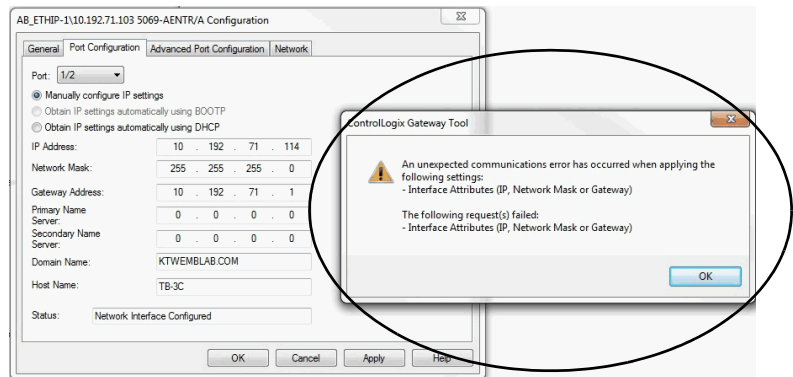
AB_ETHIP-1\10.192.71.103 5069-AENTR/A Configuration

General | Port Configuration | Advanced Port Configuration | Network

Port: 1/2

Manually configure IP settings

Obtain IP settings automatically using BOOTP

Obtain IP settings automatically using DHCP

IP Address: 10 . 192 . 71 . 114

Network Mask: 255 . 255 . 255 . 0

Gateway Address: 10 . 192 . 71 . 1

Primary Name Server: 0 . 0 . 0 . 0

Secondary Name Server: 0 . 0 . 0 . 0

Domain Name: KTWEMBLAB.COM

Host Name: TB-3C

Status: Network Interface Configured

OK | Cancel | Apply | Help

ControlLogix Gateway Tool

An unexpected communications error has occurred when applying the following settings:
- Interface Attributes (IP, Network Mask or Gateway)

The following request(s) failed:
- Interface Attributes (IP, Network Mask or Gateway)

OK